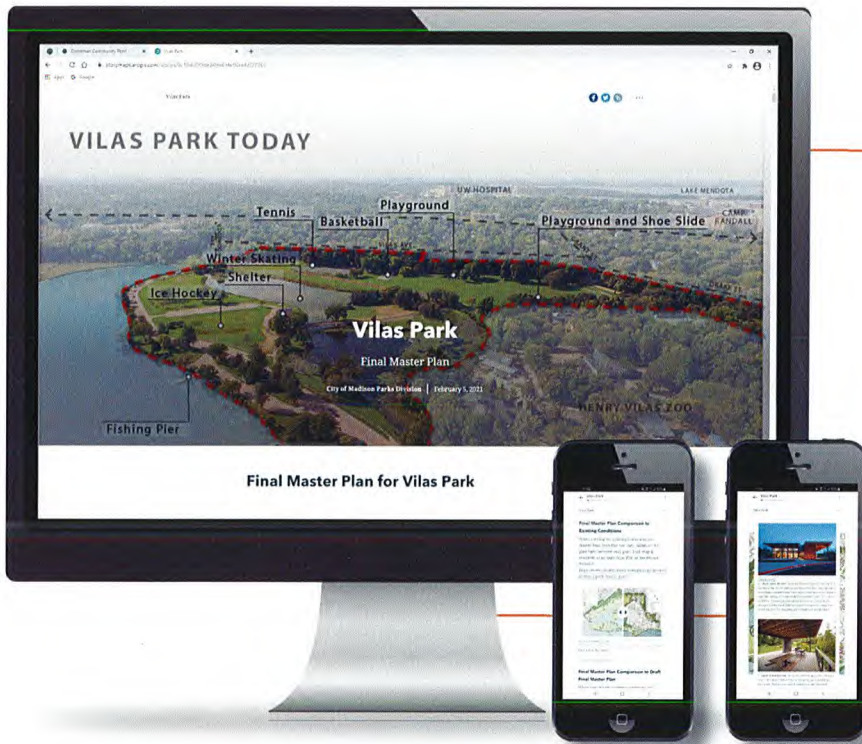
Vilas Park

VILAS PARK TODAY

UW HOSPITAL

LAKE MENDOTA

CAMP RANDALL

Tennis

Basketball

Playground

Playground and Shoe Slide

Winter Skating

Shelter

Ice Hockey

Vilas Park

Final Master Plan

City of Madison Parks Division | February 5, 2021

HENRY VILAS ZOO

Fishing Pier

Final Master Plan for Vilas Park

Vilas Park

Final Master Plan Comparison to Existing Conditions

Final Master Plan Comparison to Draft Final Master Plan

Vilas Park